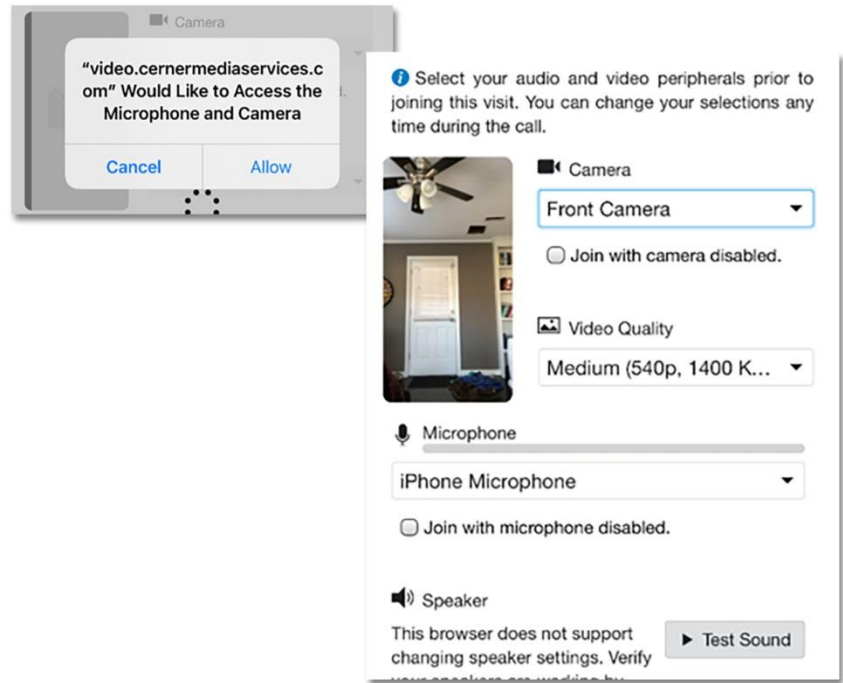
Camera

"video.cernermediaservices.com" Would Like to Access the Microphone and Camera

Cancel | Allow

Select your audio and video peripherals prior to joining this visit. You can change your selections any time during the call.

Camera

Front Camera

Join with camera disabled.

Video Quality

Medium (540p, 1400 K...

Microphone

iPhone Microphone

Join with microphone disabled.

Speaker

This browser does not support changing speaker settings. Verify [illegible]

Test Sound